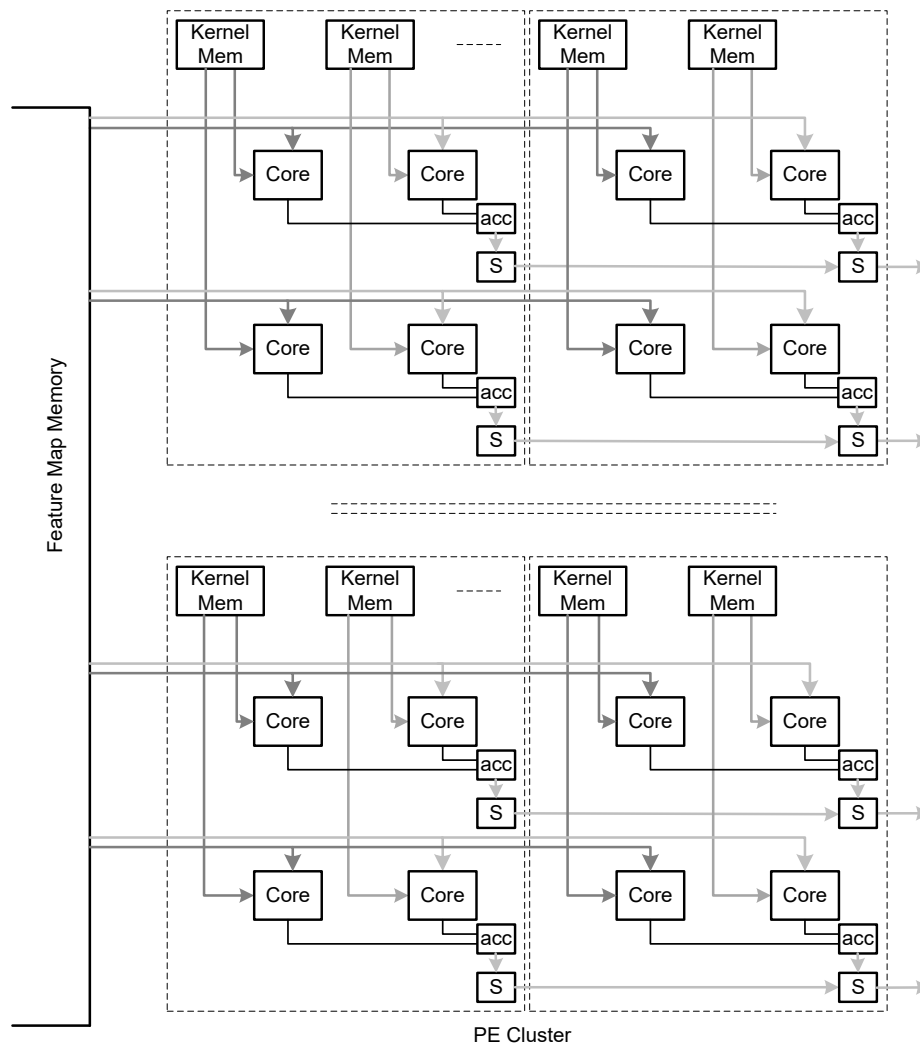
Feature Map Memory

Kernel Mem
Kernel Mem
Kernel Mem
Kernel Mem

Core
Core
acc
S
Core
Core
acc
S

Core
Core
acc
S
Core
Core
acc
S

Kernel Mem
Kernel Mem
Kernel Mem
Kernel Mem

Core
Core
acc
S
Core
Core
acc
S

Core
Core
acc
S
Core
Core
acc
S

PE Cluster